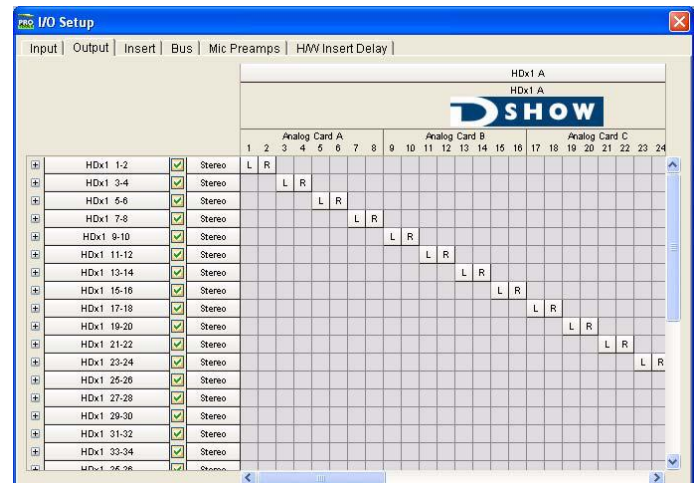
PRO I/O Setup

Input | Output | Insert | Bus | Mic Preamps | H/W Insert Delay |

HDx1 A
HDx1 A
D SHOW

Analog Card A
1 2 3 4 5 6 7 8
Analog Card B
9 10 11 12 13 14 15 16
Analog Card C
17 18 19 20 21 22 23 24

| | | | | |
|---|---|---|---|---|
| HDx1 1-2 | Stereo | L R | | |
| HDx1 3-4 | Stereo | L R | | |
| HDx1 5-6 | Stereo | L R | | |
| HDx1 7-8 | Stereo | L R | | |
| HDx1 9-10 | Stereo | | L R | |
| HDx1 11-12 | Stereo | | L R | |
| HDx1 13-14 | Stereo | | L R | |
| HDx1 15-16 | Stereo | | L R | |
| HDx1 17-18 | Stereo | | | L R |
| HDx1 19-20 | Stereo | | | L R |
| HDx1 21-22 | Stereo | | | L R |
| HDx1 23-24 | Stereo | | | L R |
| HDx1 25-26 | Stereo | | | |
| HDx1 27-28 | Stereo | | | |
| HDx1 29-30 | Stereo | | | |
| HDx1 31-32 | Stereo | | | |
| HDx1 33-34 | Stereo | | | |
| HDx1 35-36 | Stereo | | | |